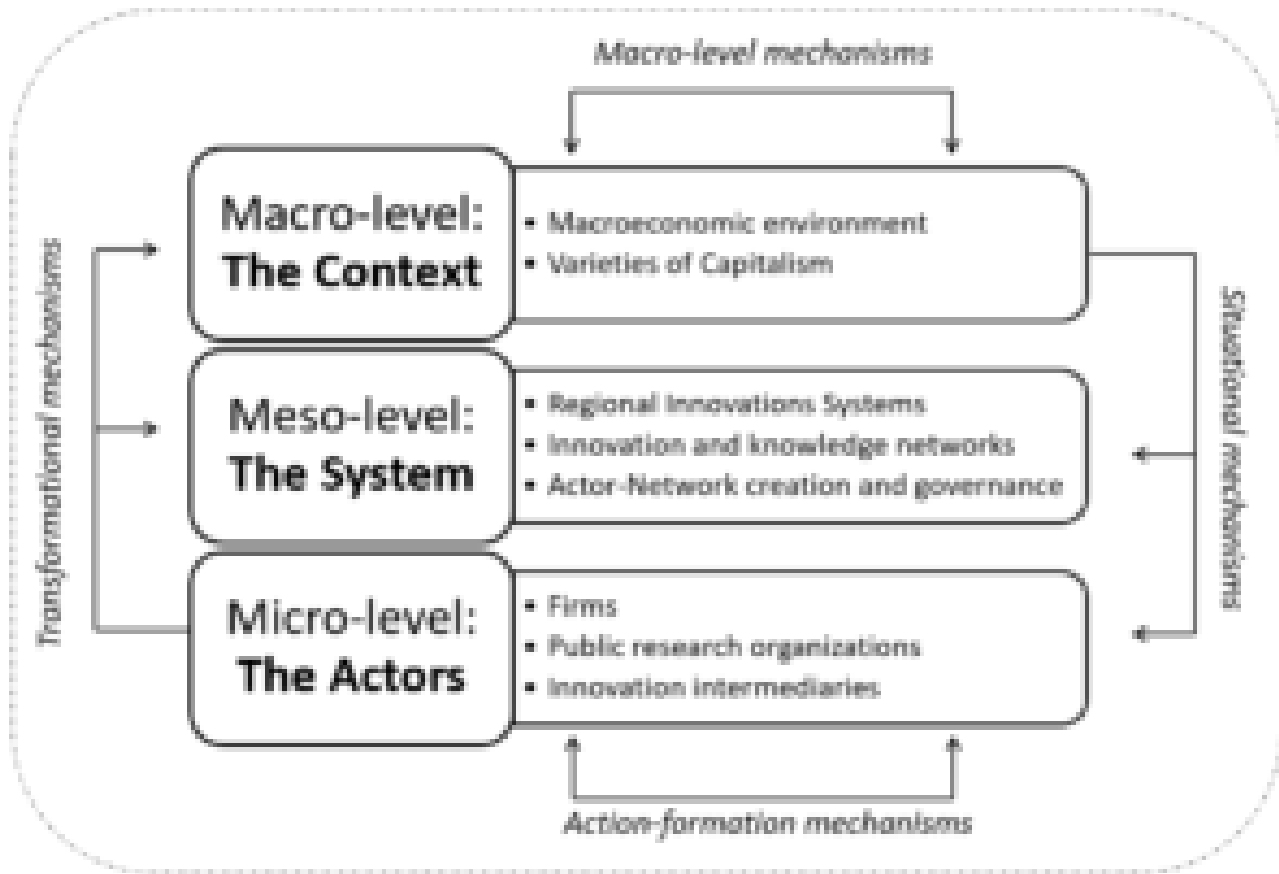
Macro-level mechanisms

Transformational mechanisms

Macro-level:
The Context

- Macroeconomic environment
- Varieties of Capitalism

Meso-level:
The System

- Regional Innovations Systems
- Innovation and knowledge networks
- Actor-Network creation and governance

Micro-level:
The Actors

- Firms
- Public research organizations
- Innovation intermediaries

Situational mechanisms

Action-formation mechanisms